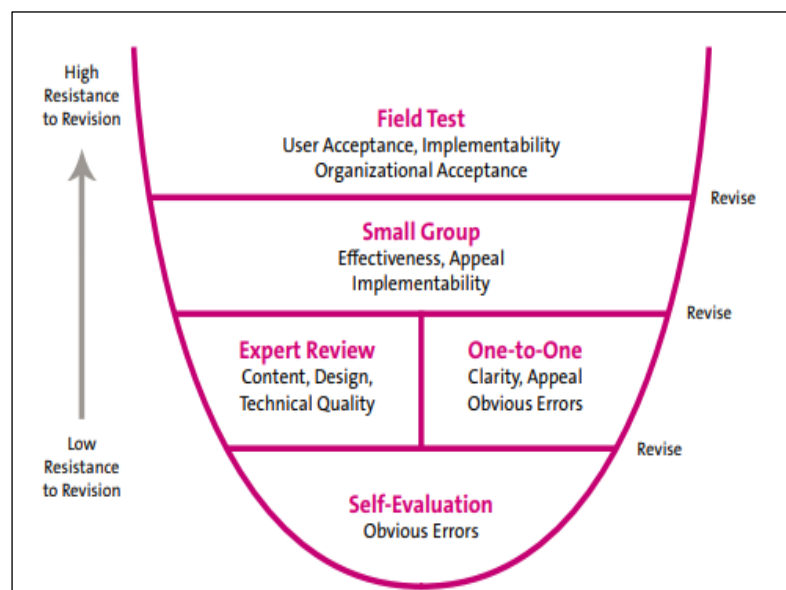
High Resistance to Revision

Low Resistance to Revision

Field Test
User Acceptance, Implementability
Organizational Acceptance

Revise

Small Group
Effectiveness, Appeal
Implementability

Revise

Expert Review
Content, Design,
Technical Quality

One-to-One
Clarity, Appeal
Obvious Errors

Revise

Self-Evaluation
Obvious Errors